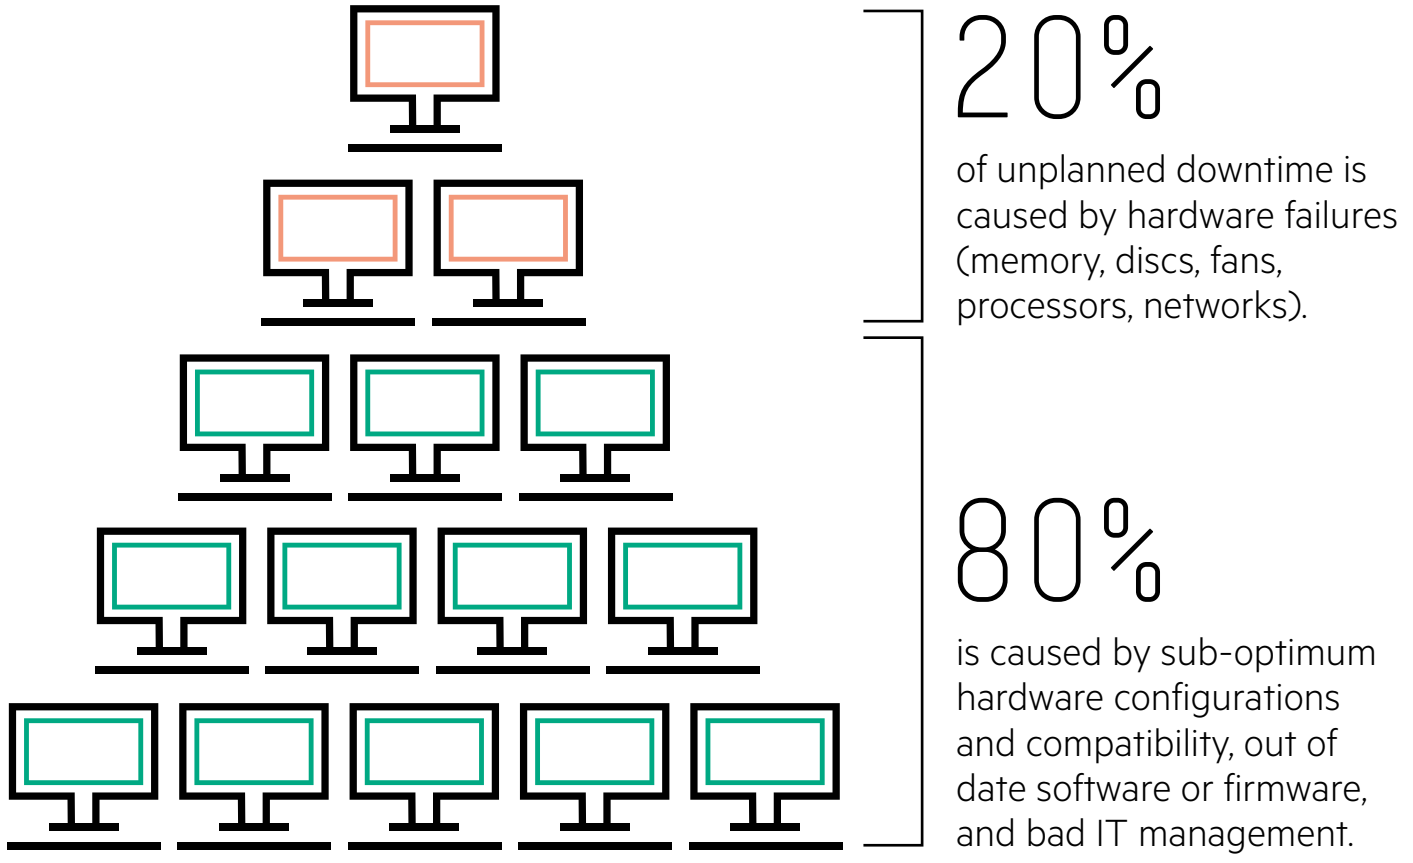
20%

of unplanned downtime is caused by hardware failures (memory, discs, fans, processors, networks).

80%

is caused by sub-optimum hardware configurations and compatibility, out of date software or firmware, and bad IT management.